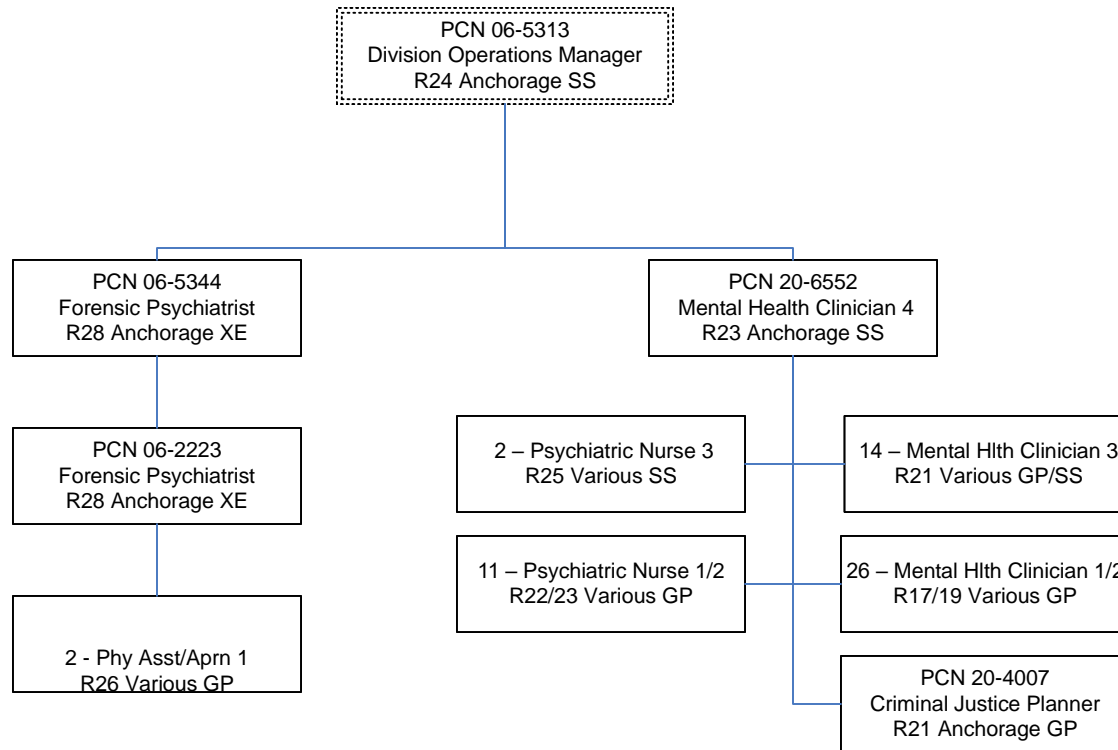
PCN 06-5313
Division Operations Manager
R24 Anchorage SS

PCN 06-5344
Forensic Psychiatrist
R28 Anchorage XE

PCN 06-2223
Forensic Psychiatrist
R28 Anchorage XE

2 - Phy Asst/Aprn 1
R26 Various GP

PCN 20-6552
Mental Health Clinician 4
R23 Anchorage SS

2 – Psychiatric Nurse 3
R25 Various SS

14 – Mental Hlth Clinician 3
R21 Various GP/SS

11 – Psychiatric Nurse 1/2
R22/23 Various GP

26 – Mental Hlth Clinician 1/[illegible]
R17/19 Various GP

PCN 20-4007
Criminal Justice Planner
R21 Anchorage GP